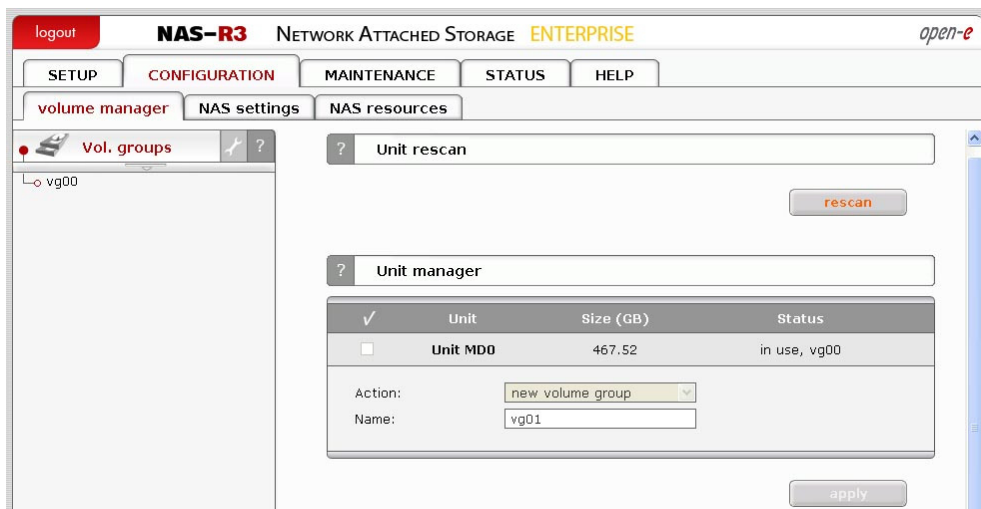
logout NAS-R3 NETWORK ATTACHED STORAGE ENTERPRISE open-e

SETUP CONFIGURATION MAINTENANCE STATUS HELP

volume manager NAS settings NAS resources

Vol. groups ?

vg00

? Unit rescan

rescan

? Unit manager

| ✓ | Unit | Size (GB) | Status |
|---|---|---|---|
| | Unit MD0 | 467.52 | in use, vg00 |

Action: new volume group

Name: vg01

apply